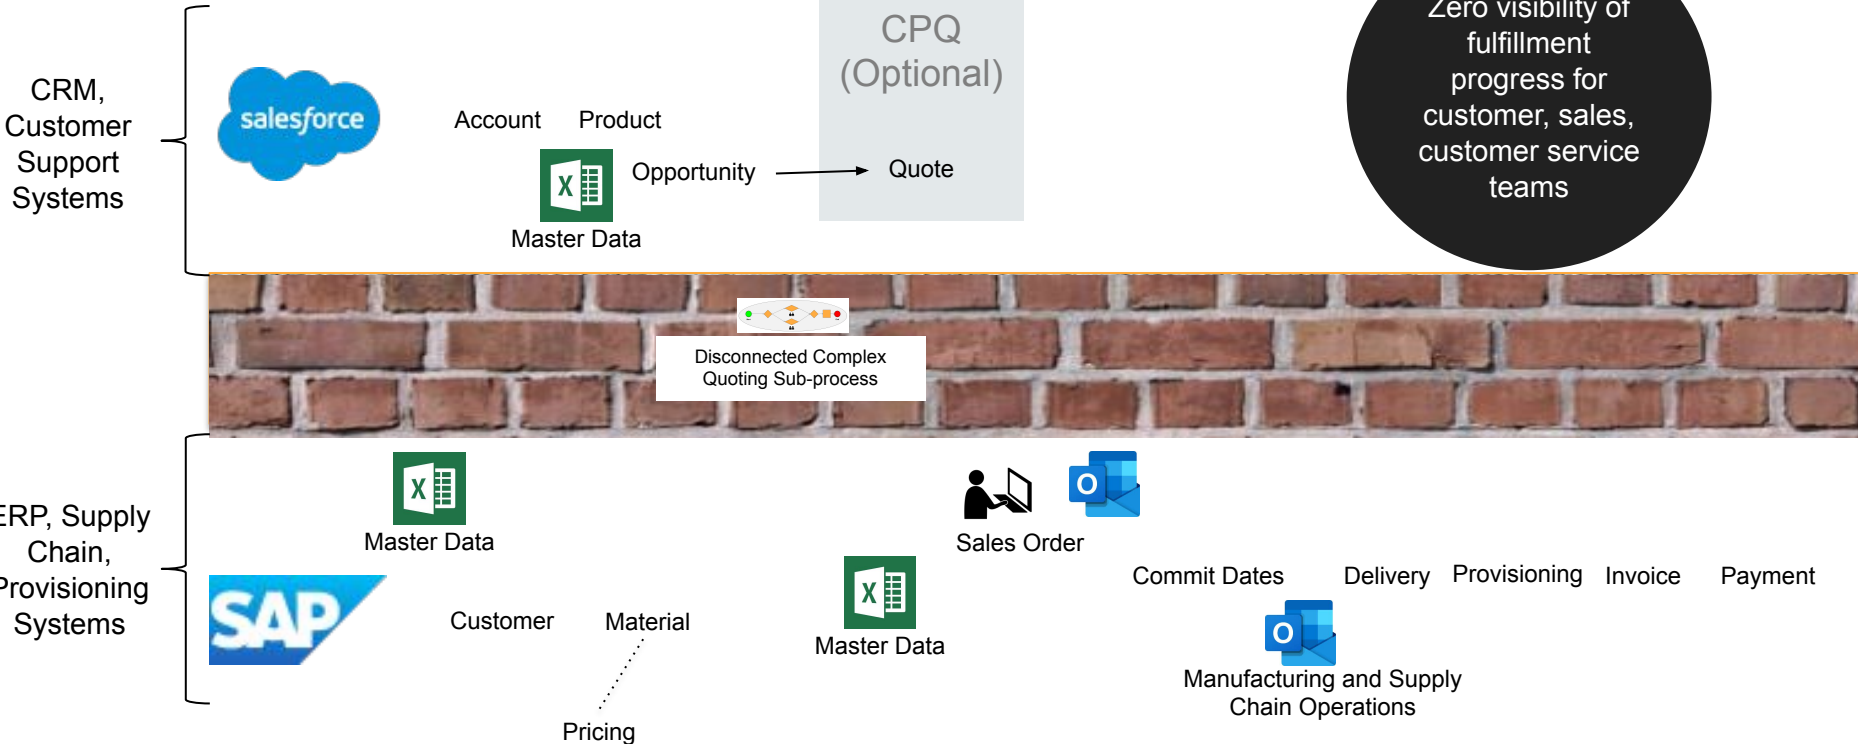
CRM, Customer Support Systems

salesforce

Account Product

Opportunity → Quote

Master Data

CPQ (Optional)

Zero visibility of fulfillment progress for customer, sales, customer service teams

Disconnected Complex Quoting Sub-process

ERP, Supply Chain, Provisioning Systems

Master Data

SAP

Customer Material

Pricing

Master Data

Sales Order

Commit Dates Delivery Provisioning Invoice Payment

Manufacturing and Supply Chain Operations